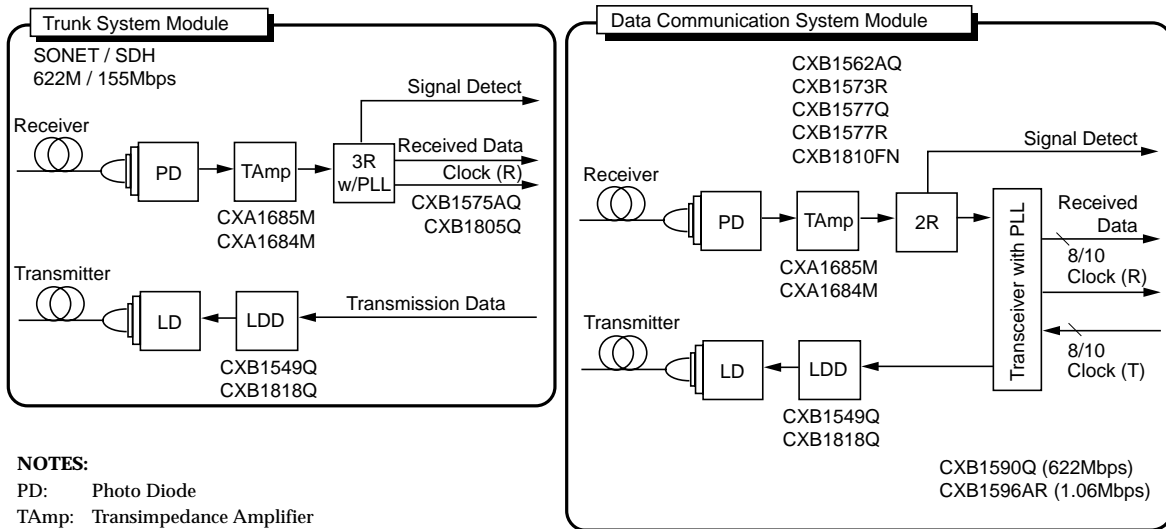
Trunk System Module

SONET / SDH
622M / 155Mbps

Signal Detect

Receiver

PD

TAmp

3R w/PLL

Received Data
Clock (R)

CXB1575AQ
CXB1805Q

CXA1685M
CXA1684M

Transmitter

LD

LDD

Transmission Data

CXB1549Q
CXB1818Q

Data Communication System Module

CXB1562AQ
CXB1573R
CXB1577Q
CXB1577R
CXB1810FN

Signal Detect

Receiver

PD

TAmp

2R

Transceiver with PLL

Received Data

8/10
Clock (R)

CXA1685M
CXA1684M

Transmitter

LD

LDD

8/10
Clock (T)

CXB1549Q
CXB1818Q

CXB1590Q (622Mbps)
CXB1596AR (1.06Mbps)

NOTES:
PD: Photo Diode
TAmp: Transimpedance Amplifier